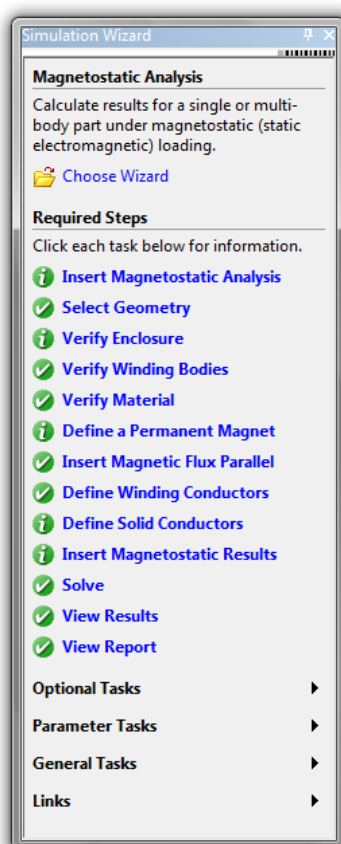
Simulation Wizard

Magnetostatic Analysis

Calculate results for a single or multi-body part under magnetostatic (static electromagnetic) loading.

Choose Wizard

Required Steps

Click each task below for information.

Insert Magnetostatic Analysis

Select Geometry

Verify Enclosure

Verify Winding Bodies

Verify Material

Define a Permanent Magnet

Insert Magnetic Flux Parallel

Define Winding Conductors

Define Solid Conductors

Insert Magnetostatic Results

Solve

View Results

View Report

Optional Tasks

Parameter Tasks

General Tasks

Links